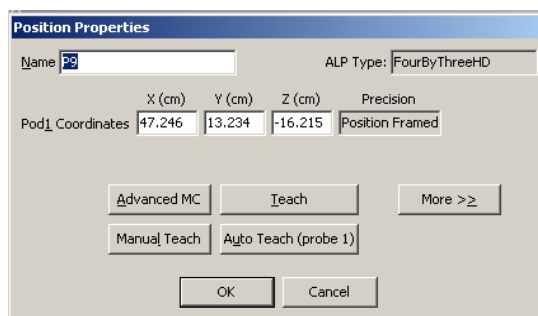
Position Properties

Name P9

ALP Type: FourByThreeHD

X (cm) Y (cm) Z (cm) Precision

Pod1 Coordinates 47.246 13.234 -16.215 Position Framed

Advanced MC

Teach

More >>

Manual Teach

Auto Teach (probe 1)

OK

Cancel